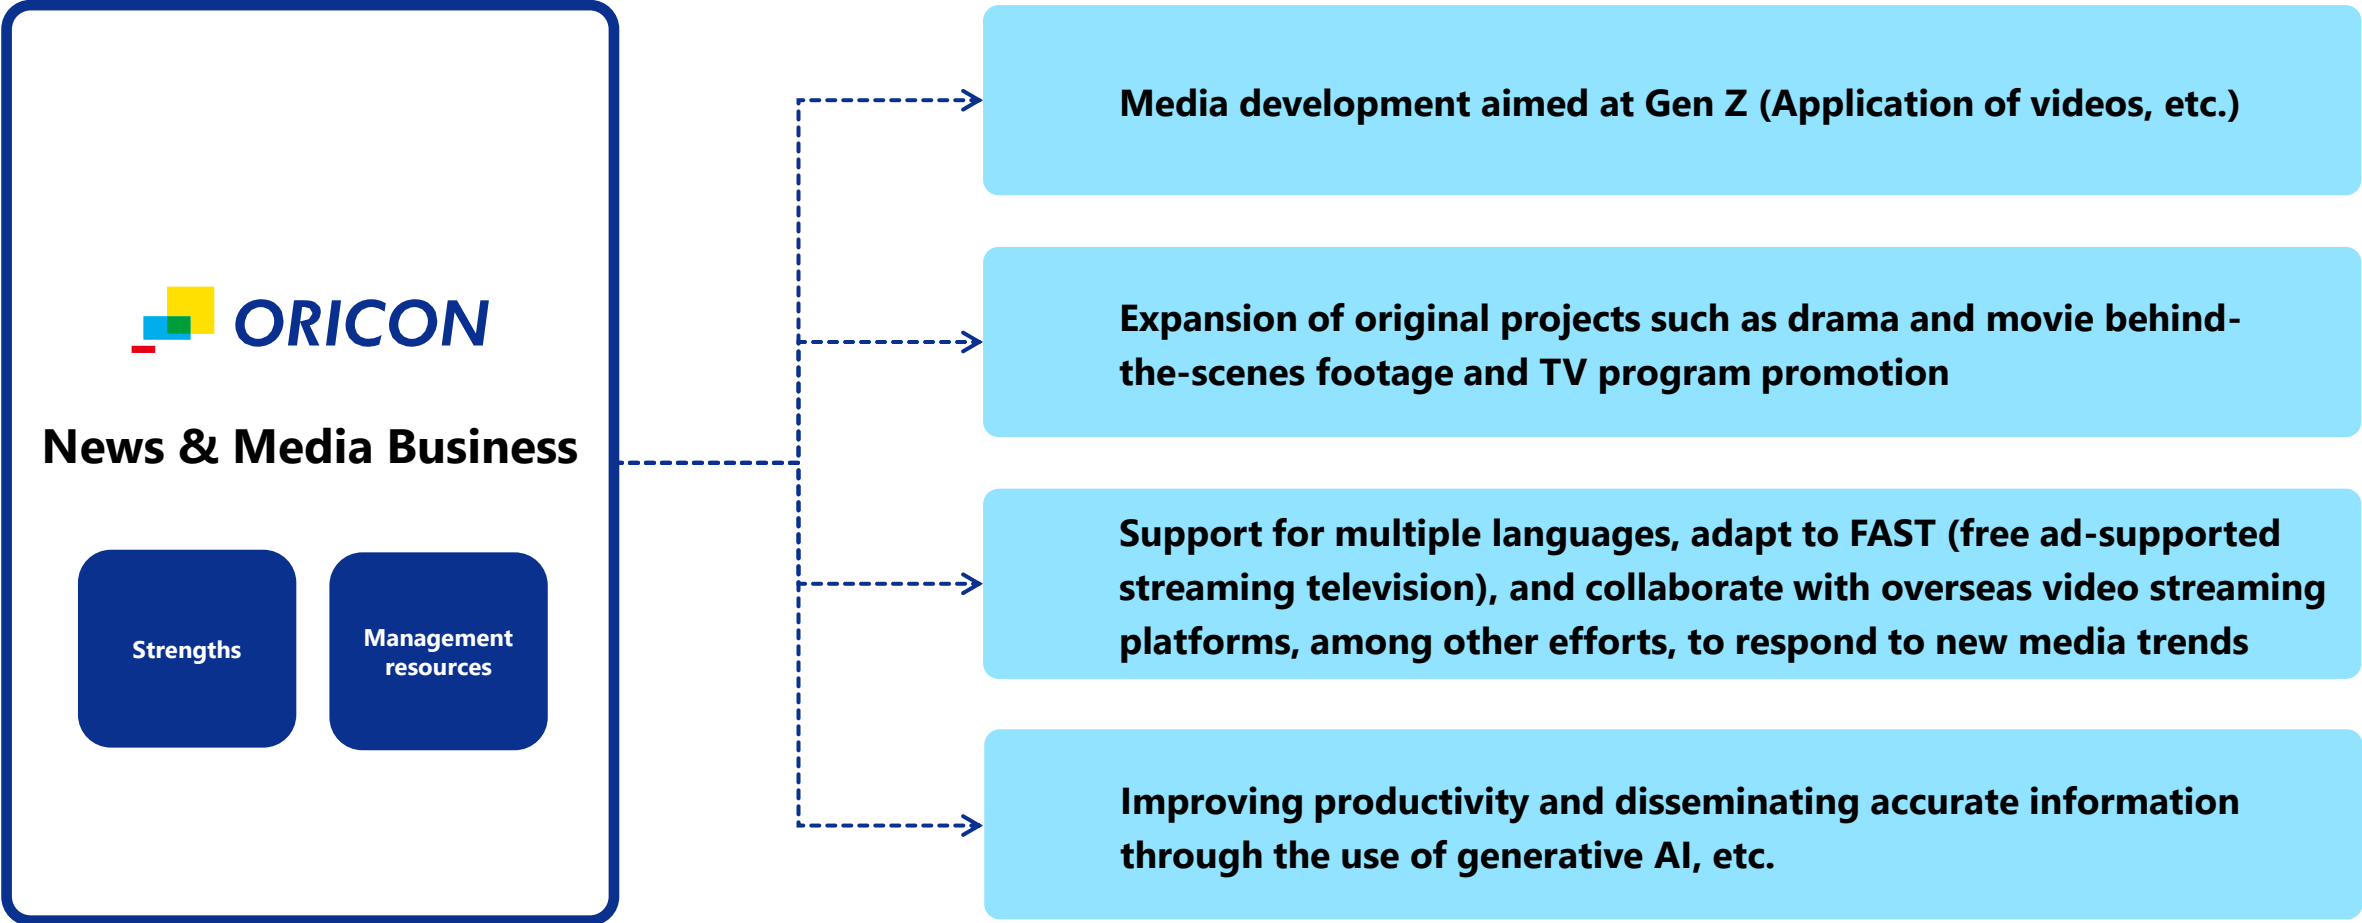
ORICON

News & Media Business

Strengths

Management resources

Media development aimed at Gen Z (Application of videos, etc.)

Expansion of original projects such as drama and movie behind-the-scenes footage and TV program promotion

Support for multiple languages, adapt to FAST (free ad-supported streaming television), and collaborate with overseas video streaming platforms, among other efforts, to respond to new media trends

Improving productivity and disseminating accurate information through the use of generative AI, etc.